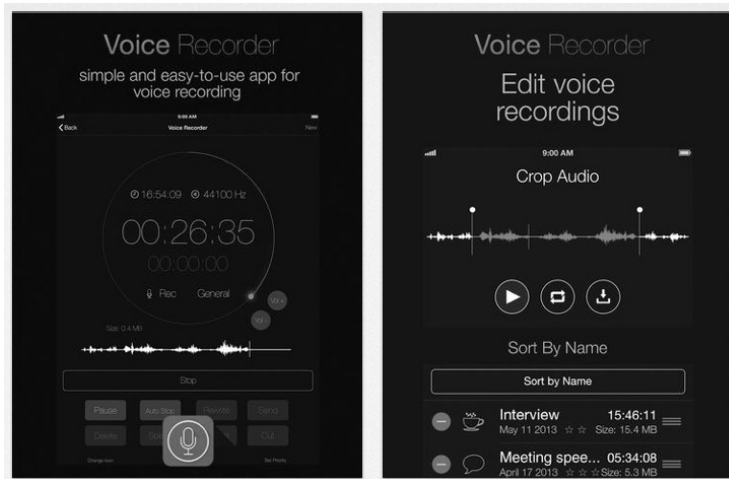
Voice Recorder
simple and easy-to-use app for voice recording

Back
9:00 AM
Voice Recorder
New

16:54:09 44100 Hz
00:26:35
00:00:00
Rec General
Vol+
Vol-
Size: 0.4 MB

Stop

Pause
Auto Stop
Rewrite
Send
Delete
Cut

Voice Recorder
Edit voice recordings

9:00 AM
Crop Audio

Sort By Name
Sort by Name

Interview 15:46:11
May 11 2013 Size: 15.4 MB

Meeting spee... 05:34:08
April 17 2013 Size: 5.3 MB